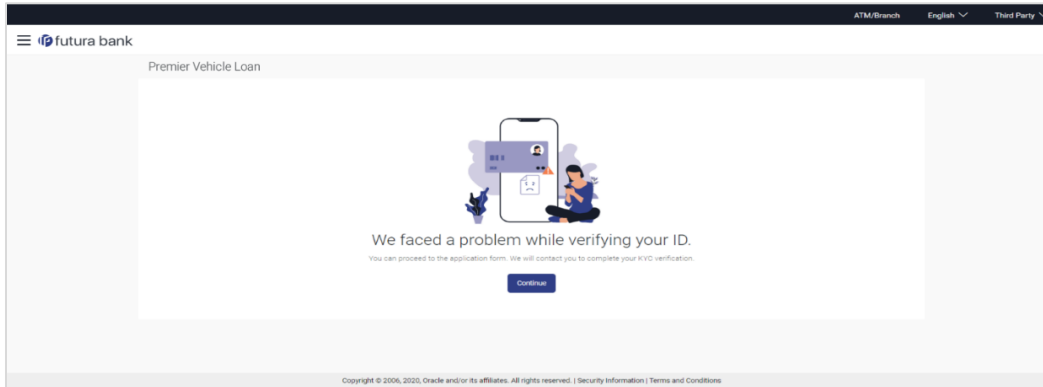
ATM/Branch English Third Party

futura bank

Premier Vehicle Loan

We faced a problem while verifying your ID.

You can proceed to the application form. We will contact you to complete your KYC verification.

Continue

Copyright © 2006, 2020, Oracle and/or its affiliates. All rights reserved. | Security Information | Terms and Conditions